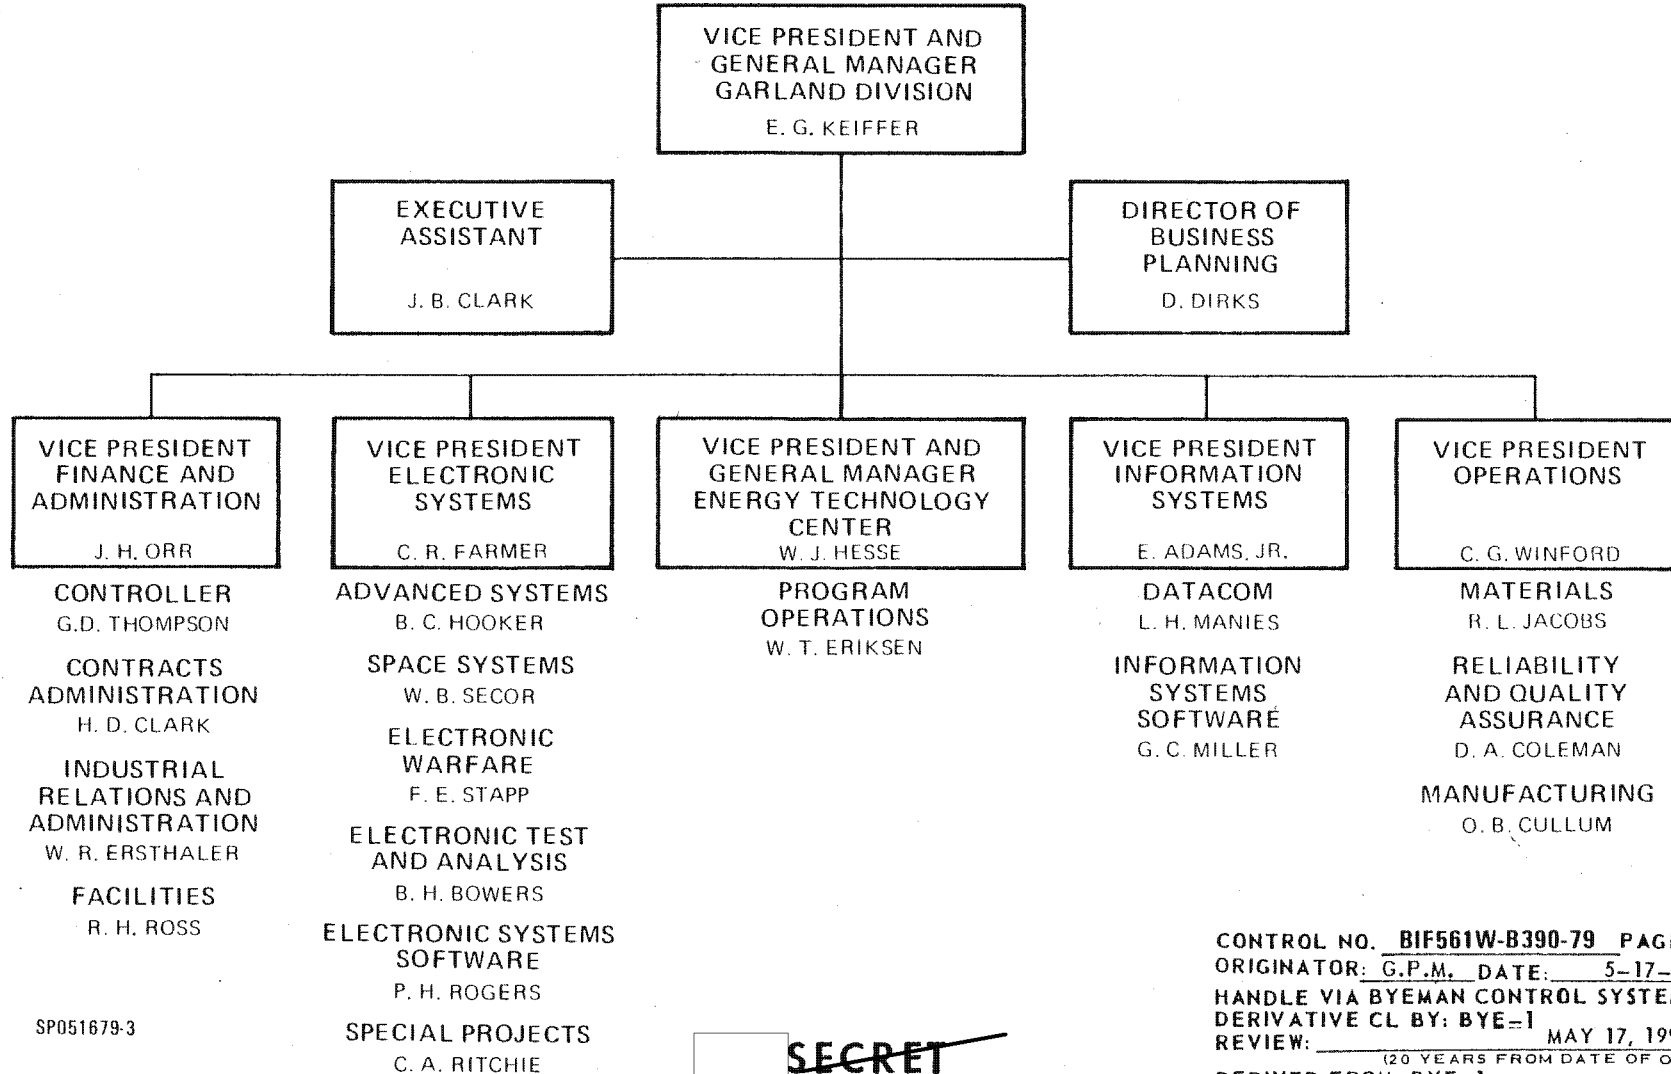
VICE PRESIDENT AND GENERAL MANAGER GARLAND DIVISION
E. G. KEIFFER

EXECUTIVE ASSISTANT
J. B. CLARK

DIRECTOR OF BUSINESS PLANNING
D. DIRKS

VICE PRESIDENT FINANCE AND ADMINISTRATION
J. H. ORR

CONTROLLER
G.D. THOMPSON

CONTRACTS ADMINISTRATION
H. D. CLARK

INDUSTRIAL RELATIONS AND ADMINISTRATION
W. R. ERSTHALER

FACILITIES
R. H. ROSS

VICE PRESIDENT ELECTRONIC SYSTEMS
C. R. FARMER

ADVANCED SYSTEMS
B. C. HOOKER

SPACE SYSTEMS
W. B. SECOR

ELECTRONIC WARFARE
F. E. STAPP

ELECTRONIC TEST AND ANALYSIS
B. H. BOWERS

ELECTRONIC SYSTEMS SOFTWARE
P. H. ROGERS

SPECIAL PROJECTS
C. A. RITCHIE

VICE PRESIDENT AND GENERAL MANAGER ENERGY TECHNOLOGY CENTER
W. J. HESSE

PROGRAM OPERATIONS
W. T. ERIKSEN

VICE PRESIDENT INFORMATION SYSTEMS
E. ADAMS, JR.

DATACOM
L. H. MANIES

INFORMATION SYSTEMS SOFTWARE
G. C. MILLER

VICE PRESIDENT OPERATIONS
C. G. WINFORD

MATERIALS
R. L. JACOBS

RELIABILITY AND QUALITY ASSURANCE
D. A. COLEMAN

MANUFACTURING
O. B. CULLUM

SP051679-3

SECRET

CONTROL NO. BIF561W-B390-79 PAG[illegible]
ORIGINATOR: G.P.M. DATE: 5-17-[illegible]
HANDLE VIA BYEMAN CONTROL SYSTE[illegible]
DERIVATIVE CL BY: BYE-1
REVIEW: MAY 17, 19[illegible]
(20 YEARS FROM DATE OF O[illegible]